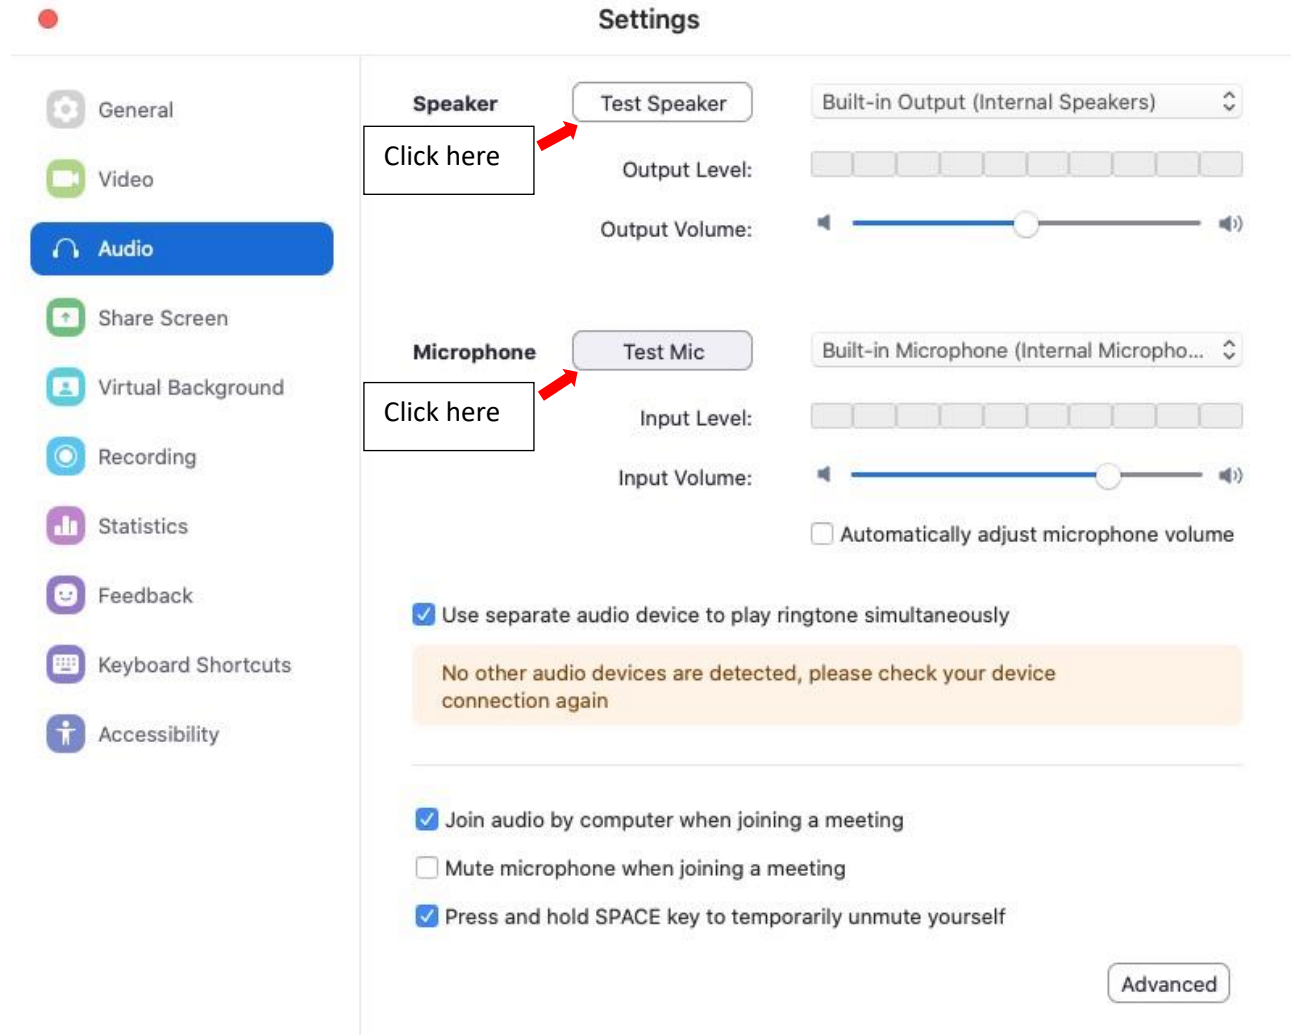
Settings

General

Video

Audio

Share Screen

Virtual Background

Recording

Statistics

Feedback

Keyboard Shortcuts

Accessibility

Speaker

Test Speaker

Built-in Output (Internal Speakers)

Click here

Output Level:

Output Volume:

Microphone

Test Mic

Built-in Microphone (Internal Micropho...

Click here

Input Level:

Input Volume:

Automatically adjust microphone volume

Use separate audio device to play ringtone simultaneously

No other audio devices are detected, please check your device connection again

Join audio by computer when joining a meeting

Mute microphone when joining a meeting

Press and hold SPACE key to temporarily unmute yourself

Advanced